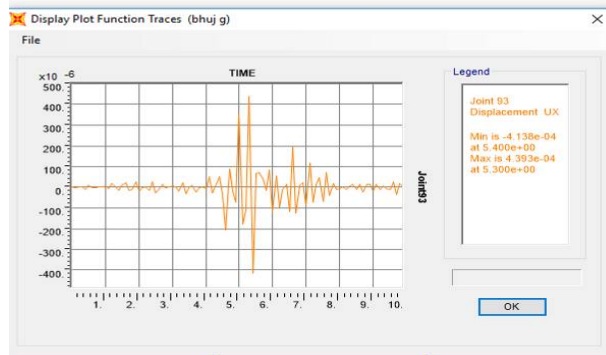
Display Plot Function Traces (bhuj g)

×

File

x10 -6

TIME

500.

400

300

200

100

0

-100

-200

-300

-400

1. 2. 3. 4. 5. 6. 7. 8. 9. 10.

Joint93

Legend

Joint 93
Displacement UX

Min is -4.138e-04
at 5.400e+00
Max is 4.393e-04
at 5.300e+00

OK